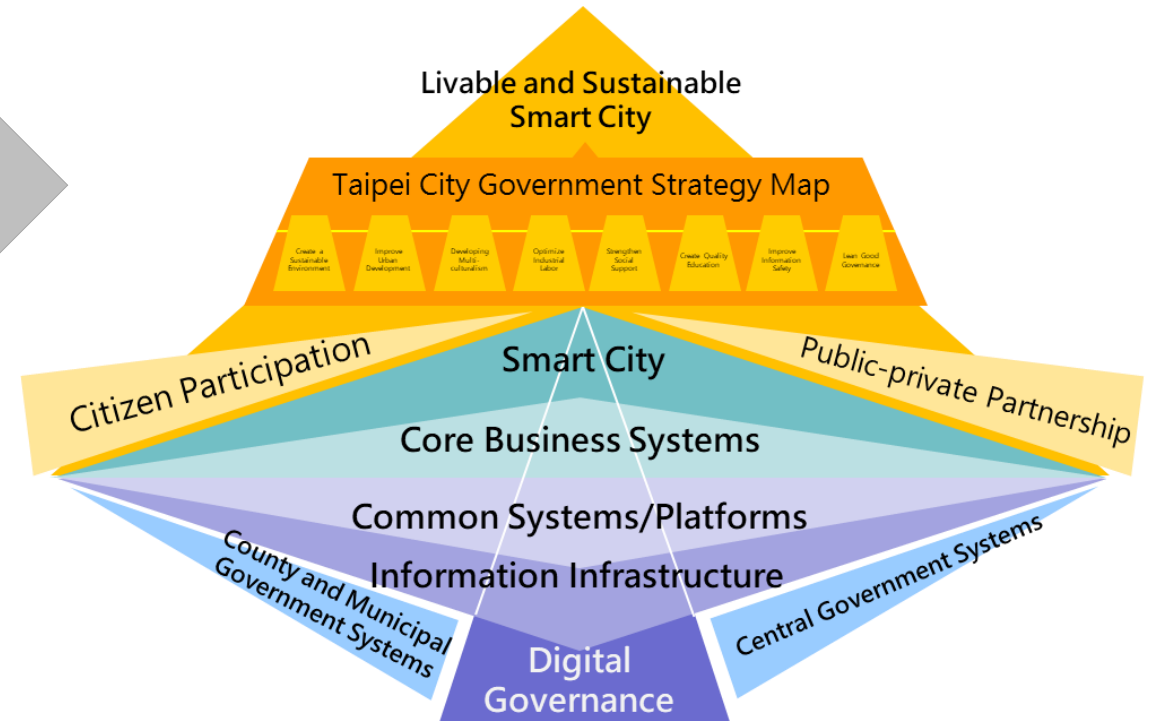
Livable and Sustainable Smart City

Taipei City Government Strategy Map

Create a Sustainable Environment

Improve Urban Development

Developing Multi-culturalism

Optimize Industrial Labor

Strengthen Social Support

Create Quality Education

Improve Information Safety

Lean Good Governance

Citizen Participation

Smart City

Public-private Partnership

Core Business Systems

Common Systems/Platforms

Information Infrastructure

County and Municipal Government Systems

Central Government Systems

Digital Governance